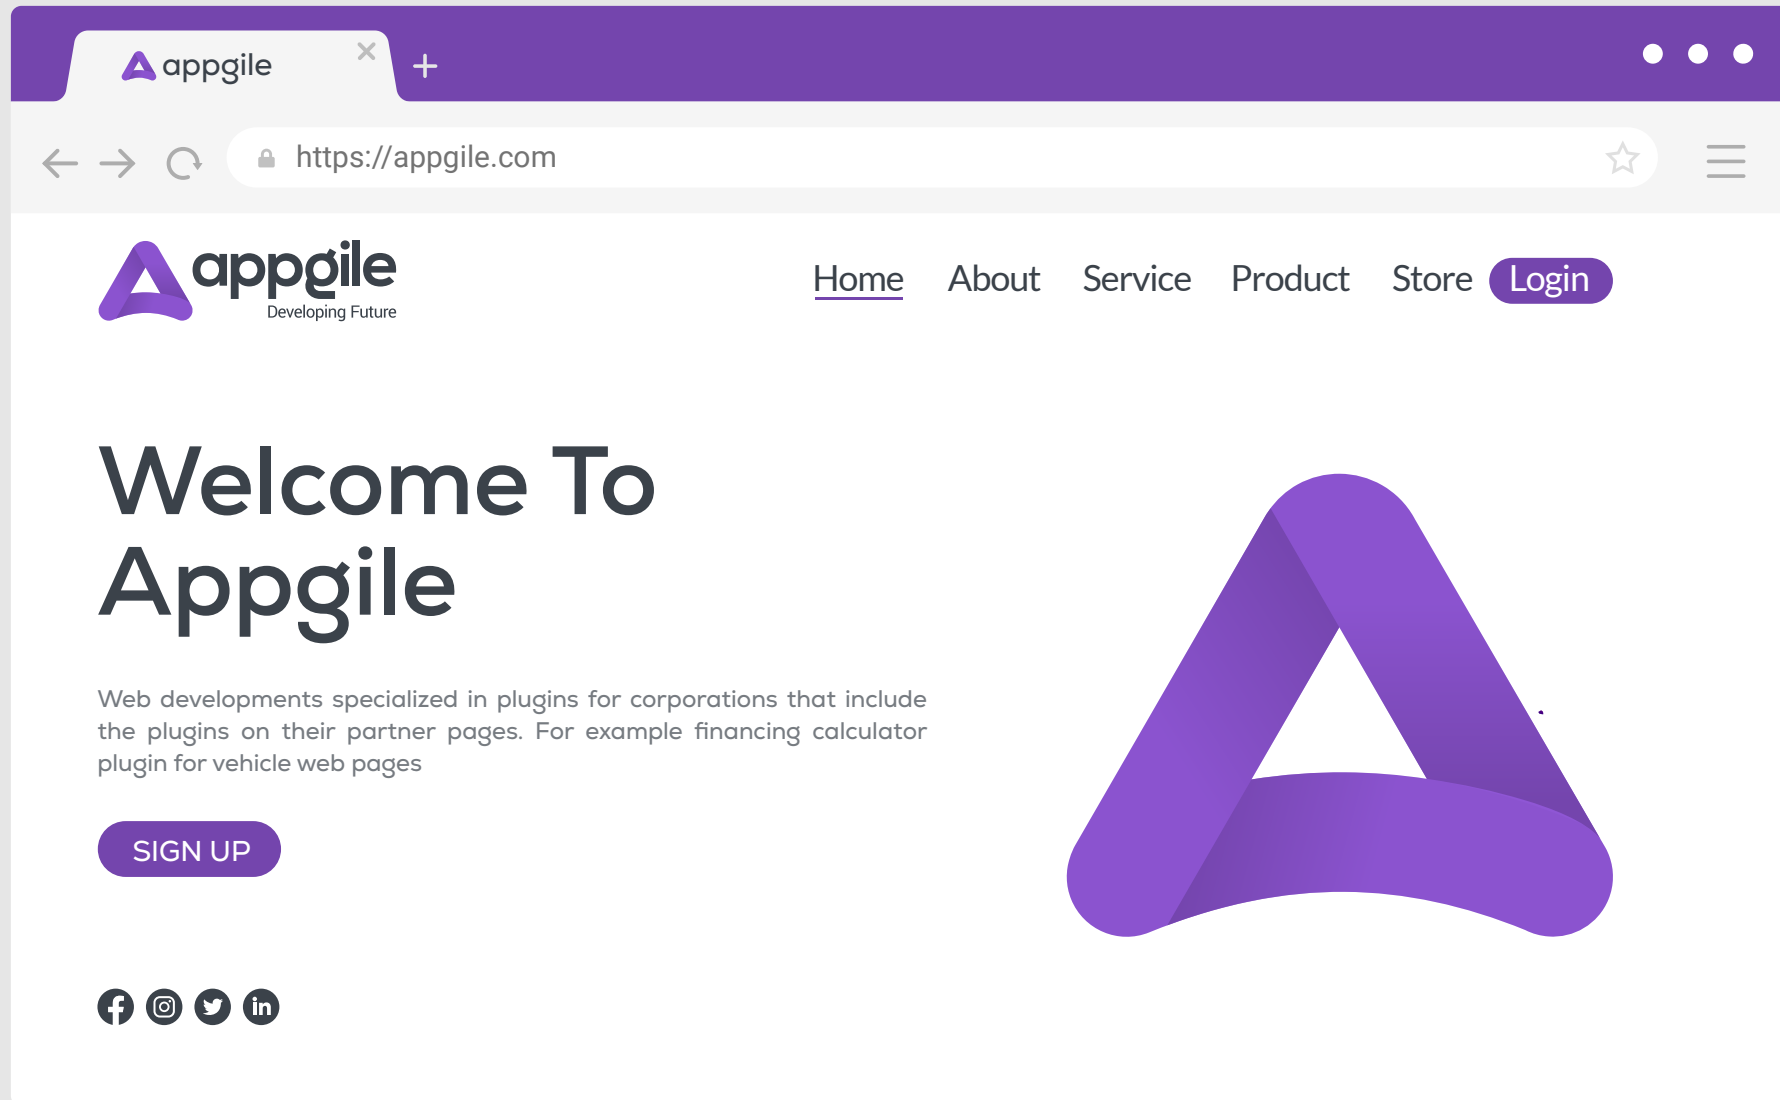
appgile

https://appgile.com

appgile
Developing Future

Home About Service Product Store Login

Welcome To Appgile

Web developments specialized in plugins for corporations that include the plugins on their partner pages. For example financing calculator plugin for vehicle web pages

SIGN UP